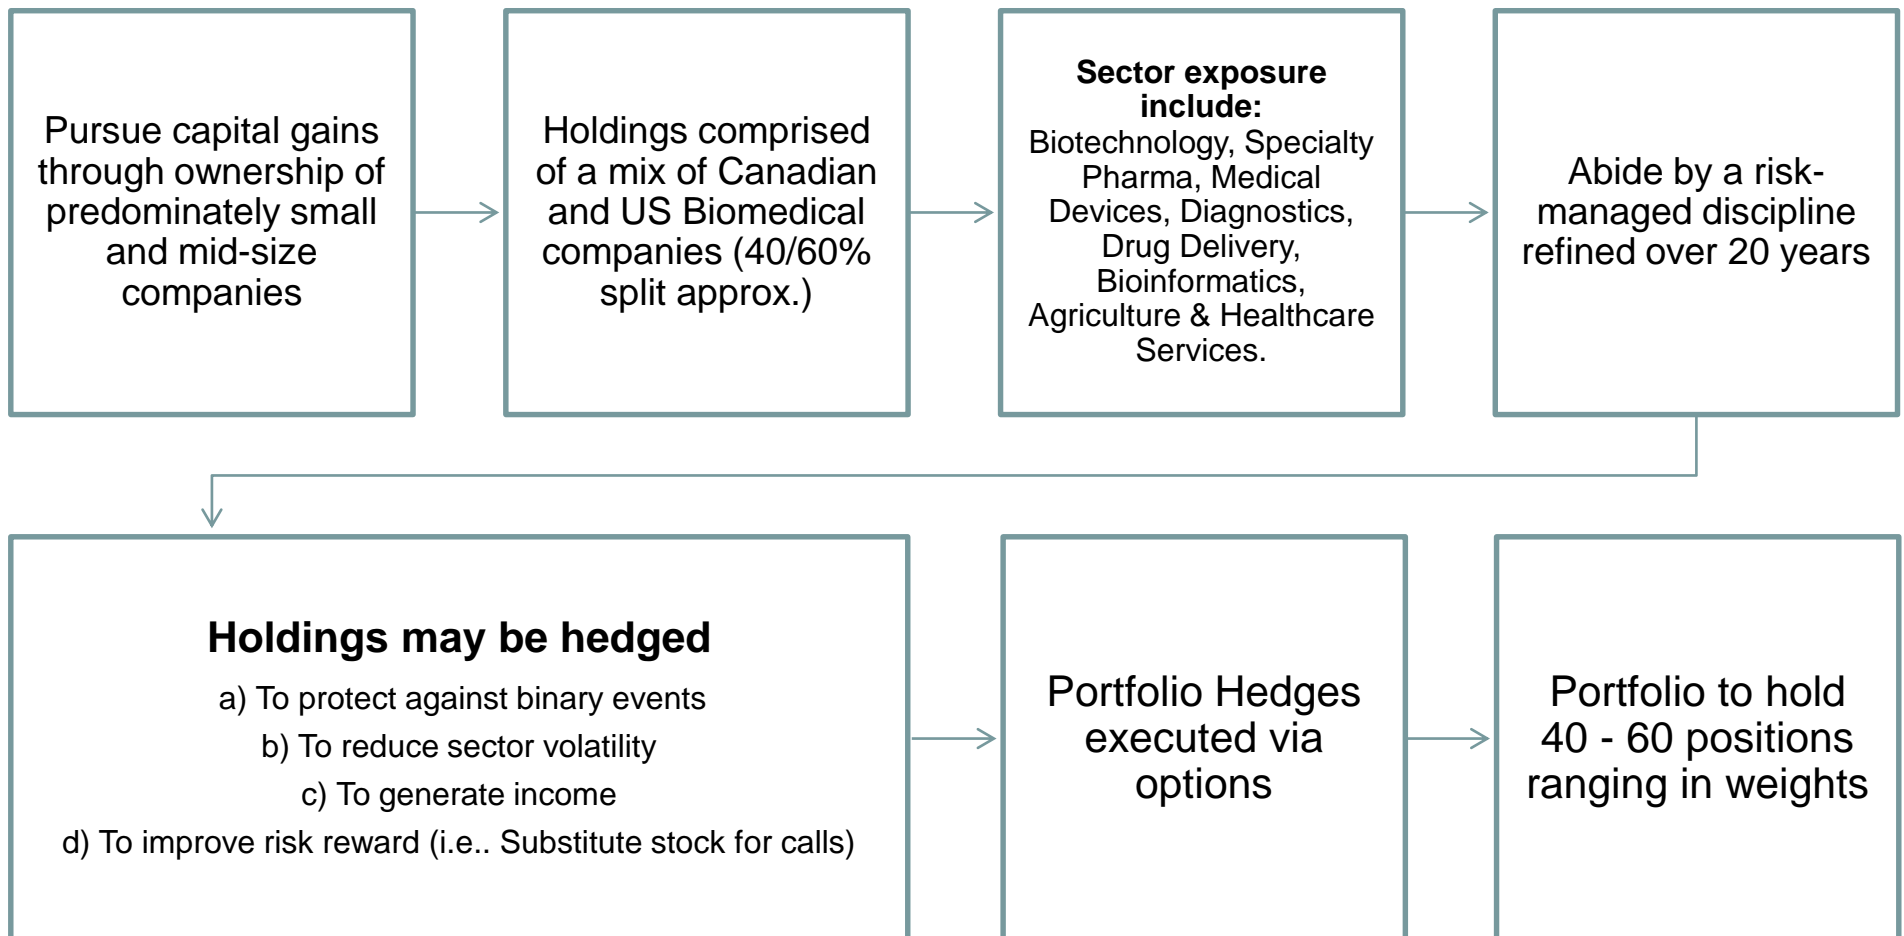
Pursue capital gains through ownership of predominately small and mid-size companies

Holdings comprised of a mix of Canadian and US Biomedical companies (40/60% split approx.)

**Sector exposure include:**
Biotechnology, Specialty Pharma, Medical Devices, Diagnostics, Drug Delivery, Bioinformatics, Agriculture & Healthcare Services.

Abide by a risk-managed discipline refined over 20 years

**Holdings may be hedged**

a) To protect against binary events

b) To reduce sector volatility

c) To generate income

d) To improve risk reward (i.e.. Substitute stock for calls)

Portfolio Hedges executed via options

Portfolio to hold 40 - 60 positions ranging in weights